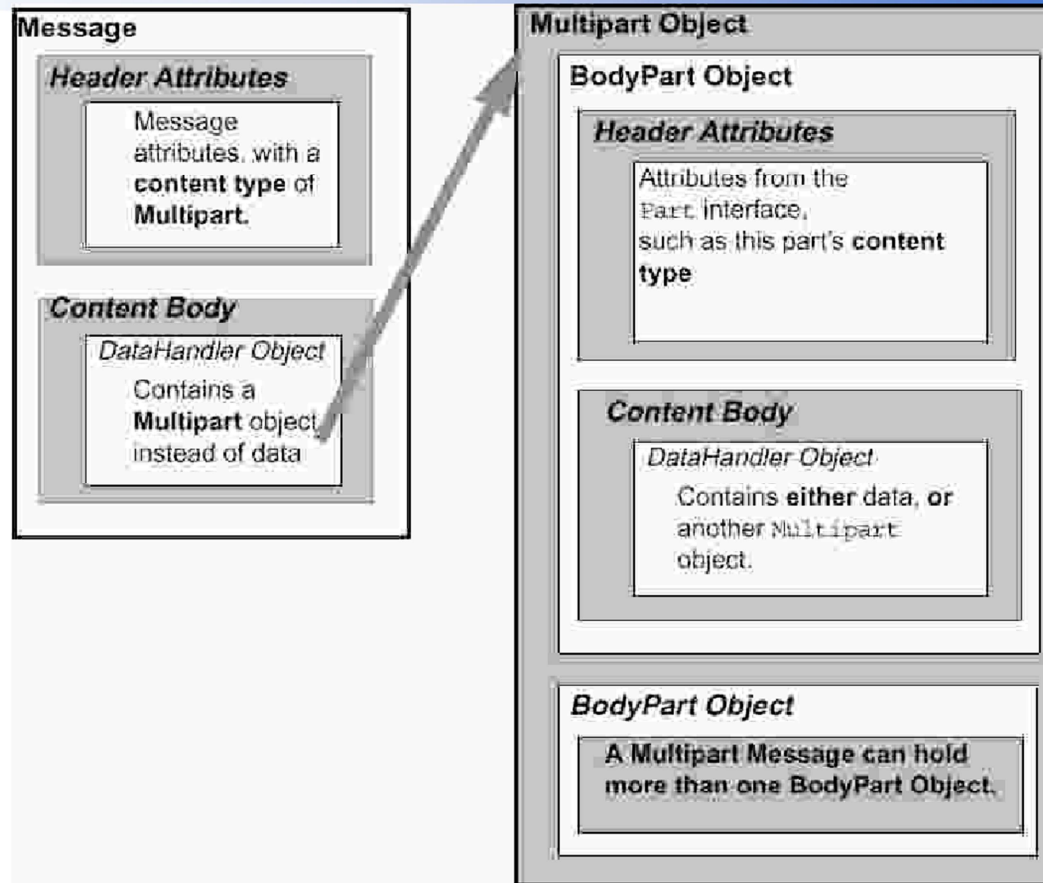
Message

Header Attributes

Message attributes, with a content type of Multipart.

Content Body

DataHandler Object

Contains a Multipart object instead of data

Multipart Object

BodyPart Object

Header Attributes

Attributes from the Part interface, such as this part's content type

Content Body

DataHandler Object

Contains either data, or another Multipart object.

BodyPart Object

A Multipart Message can hold more than one BodyPart Object.